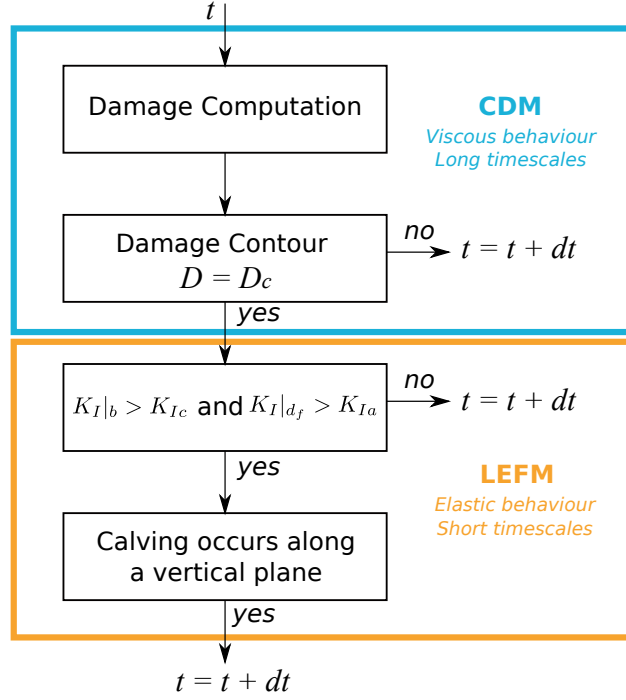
$t$

Damage Computation

CDM

Viscous behaviour
Long timescales

Damage Contour
$D = D_c$

no

$t = t + dt$

yes

$K_I|_b > K_{Ic}$ and $K_I|_{d_f} > K_{Ia}$

no

$t = t + dt$

yes

LEFM

Elastic behaviour
Short timescales

Calving occurs along a vertical plane

yes

$t = t + dt$